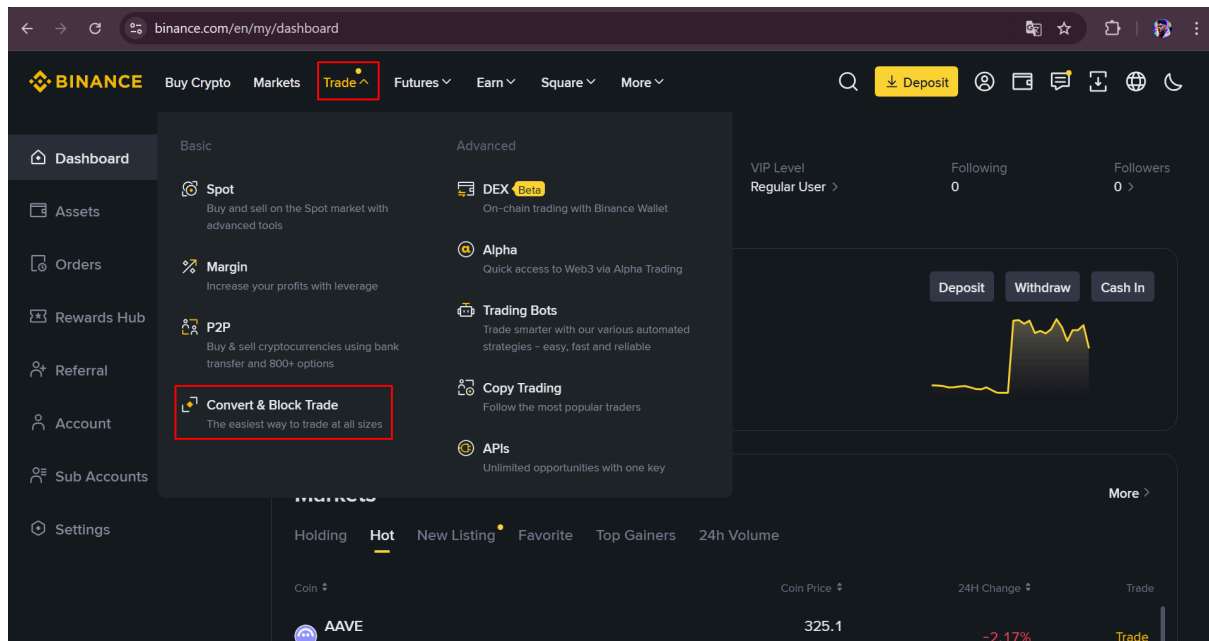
binance.com/en/my/dashboard

BINANCE Buy Crypto Markets Trade Futures Earn Square More Deposit

Dashboard
Assets
Orders
Rewards Hub
Referral
Account
Sub Accounts
Settings

Basic

Spot
Buy and sell on the Spot market with advanced tools

Margin
Increase your profits with leverage

P2P
Buy & sell cryptocurrencies using bank transfer and 800+ options

Convert & Block Trade
The easiest way to trade at all sizes

Advanced

DEX Beta
On-chain trading with Binance Wallet

Alpha
Quick access to Web3 via Alpha Trading

Trading Bots
Trade smarter with our various automated strategies - easy, fast and reliable

Copy Trading
Follow the most popular traders

APIs
Unlimited opportunities with one key

VIP Level
Regular User

Following
0

Followers
0

Deposit Withdraw Cash In

Markets

More

Holding Hot New Listing Favorite Top Gainers 24h Volume

| Coin | Coin Price | 24H Change | Trade |
|---|---|---|---|
| AAVE | 325.1 | -2.17% | Trade |